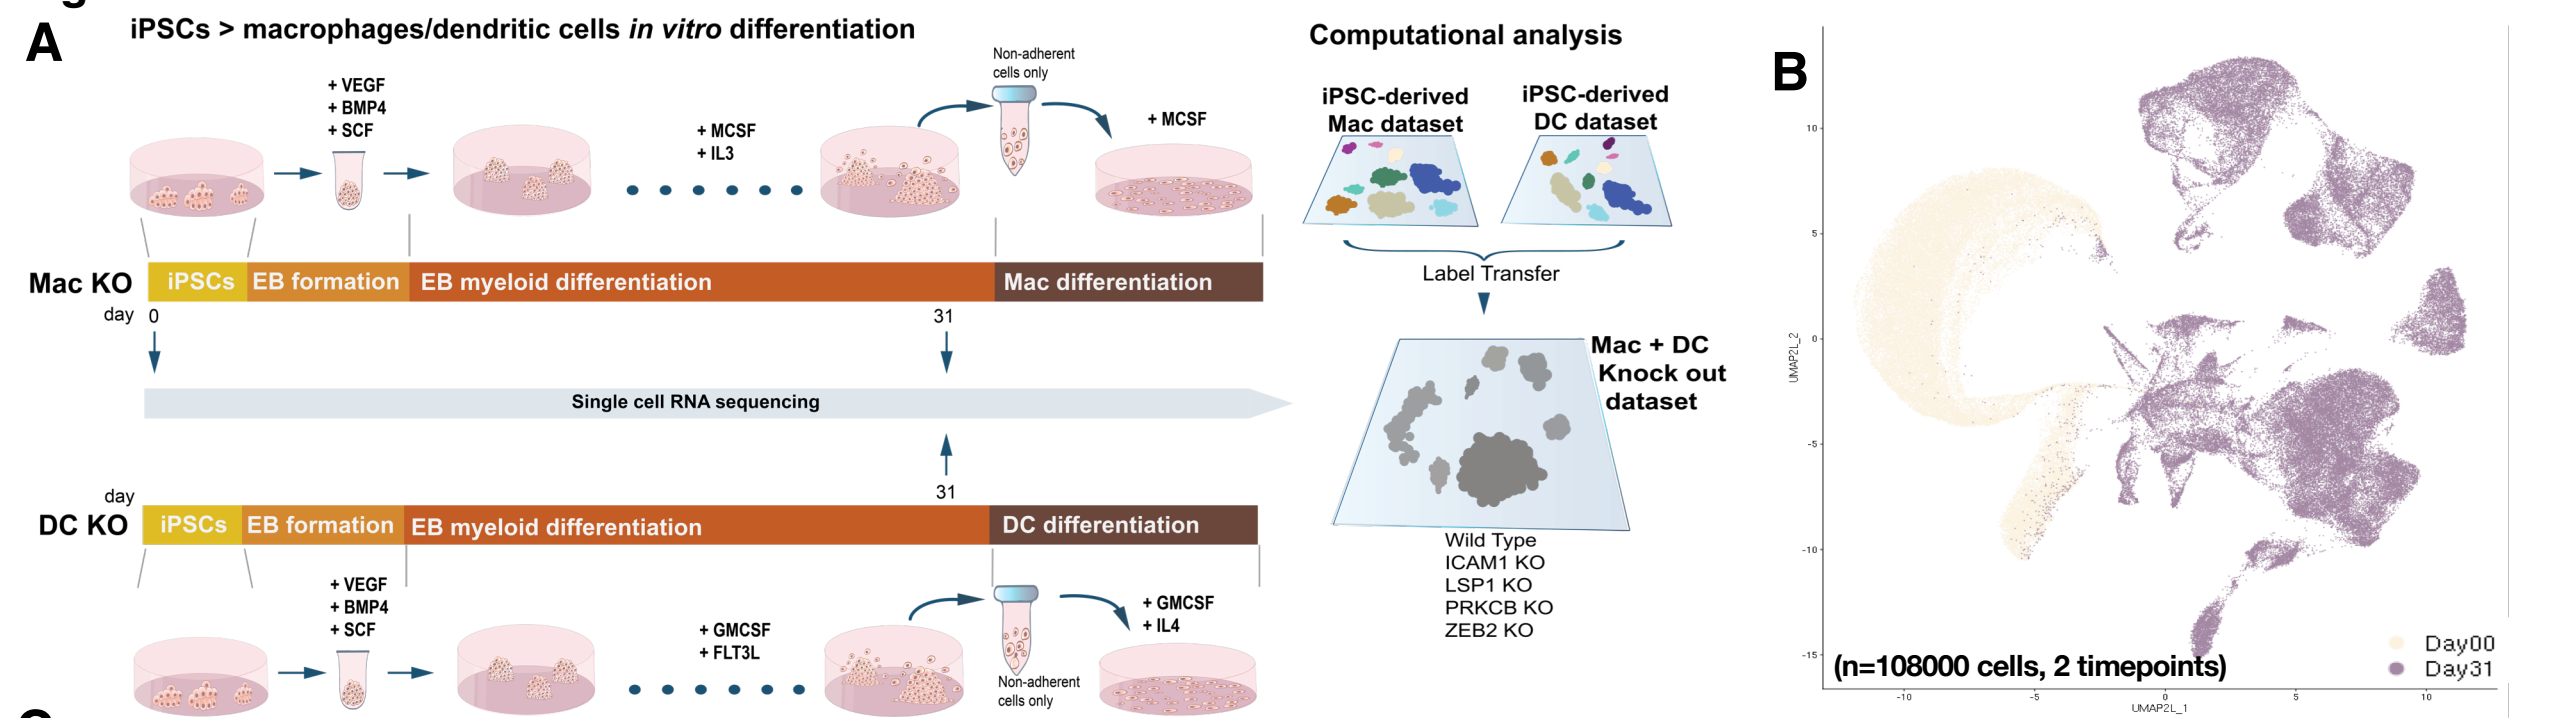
A

iPSCs > macrophages/dendritic cells *in vitro* differentiation

+ VEGF
+ BMP4
+ SCF

+ MCSF
+ IL3

Non-adherent cells only

+ MCSF

Mac KO

| iPSCs | EB formation | EB myeloid differentiation | Mac differentiation |
|---|---|---|---|

day 0

31

Single cell RNA sequencing

31

day

DC KO

| iPSCs | EB formation | EB myeloid differentiation | DC differentiation |
|---|---|---|---|

+ VEGF
+ BMP4
+ SCF

+ GMCSF
+ FLT3L

Non-adherent cells only

+ GMCSF
+ IL4

Computational analysis

iPSC-derived Mac dataset

iPSC-derived DC dataset

Label Transfer

Mac + DC Knock out dataset

Wild Type
ICAM1 KO
LSP1 KO
PRKCB KO
ZEB2 KO

B

10

5

0

-5

-10

-15

UMAP2L_2

-10

-5

0

5

10

UMAP2L_1

(n=108000 cells, 2 timepoints)

Day00
Day31